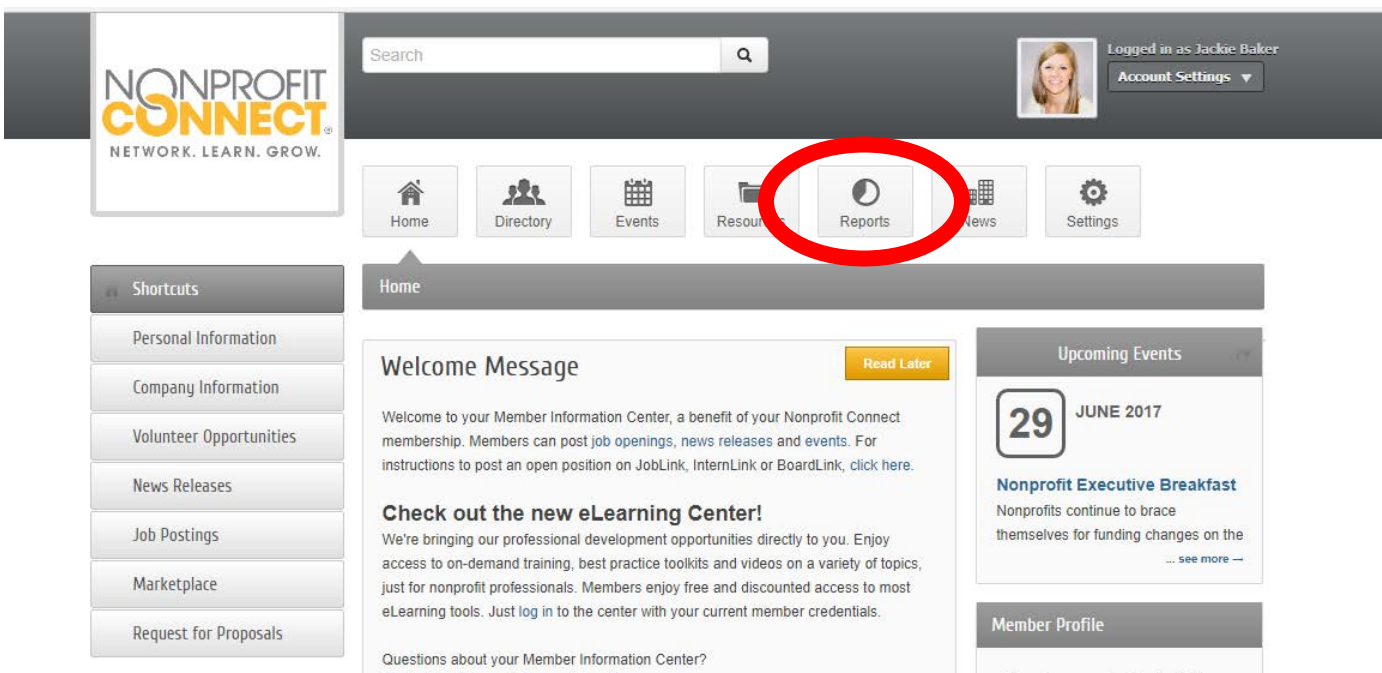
NONPROFIT CONNECT
NETWORK. LEARN. GROW.

Search

Logged in as Jackie Baker
Account Settings ▼

Home
Directory
Events
Resou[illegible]
Reports
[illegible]ews
Settings

Shortcuts
Personal Information
Company Information
Volunteer Opportunities
News Releases
Job Postings
Marketplace
Request for Proposals

Home

Welcome Message

Read Later

Welcome to your Member Information Center, a benefit of your Nonprofit Connect membership. Members can post job openings, news releases and events. For instructions to post an open position on JobLink, InternLink or BoardLink, click here.

Check out the new eLearning Center!

We're bringing our professional development opportunities directly to you. Enjoy access to on-demand training, best practice toolkits and videos on a variety of topics, just for nonprofit professionals. Members enjoy free and discounted access to most eLearning tools. Just log in to the center with your current member credentials.

Questions about your Member Information Center?

Upcoming Events

29
JUNE 2017

Nonprofit Executive Breakfast

Nonprofits continue to brace themselves for funding changes on the

... see more →

Member Profile